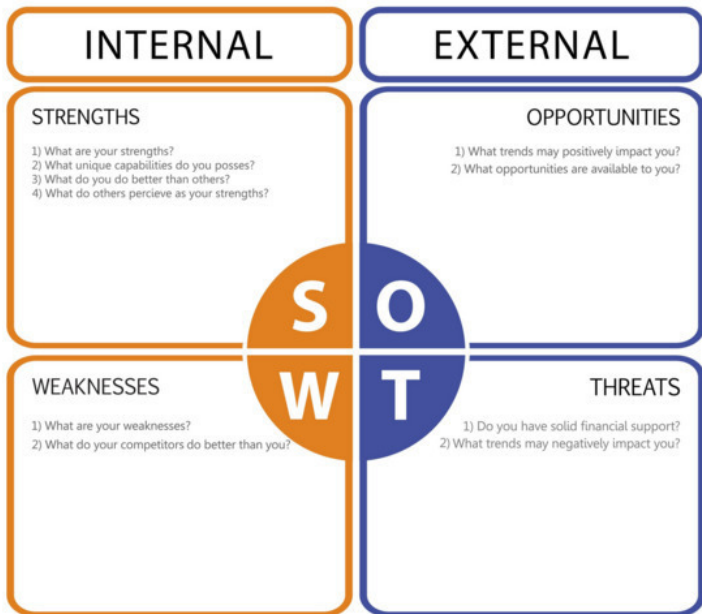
INTERNAL

EXTERNAL

STRENGTHS

1) What are your strengths?
2) What unique capabilities do you posses?
3) What do you do better than others?
4) What do others percieve as your strengths?

OPPORTUNITIES

1) What trends may positively impact you?
2) What opportunities are available to you?

S O
W T

WEAKNESSES

1) What are your weaknesses?
2) What do your competitors do better than you?

THREATS

1) Do you have solid financial support?
2) What trends may negatively impact you?